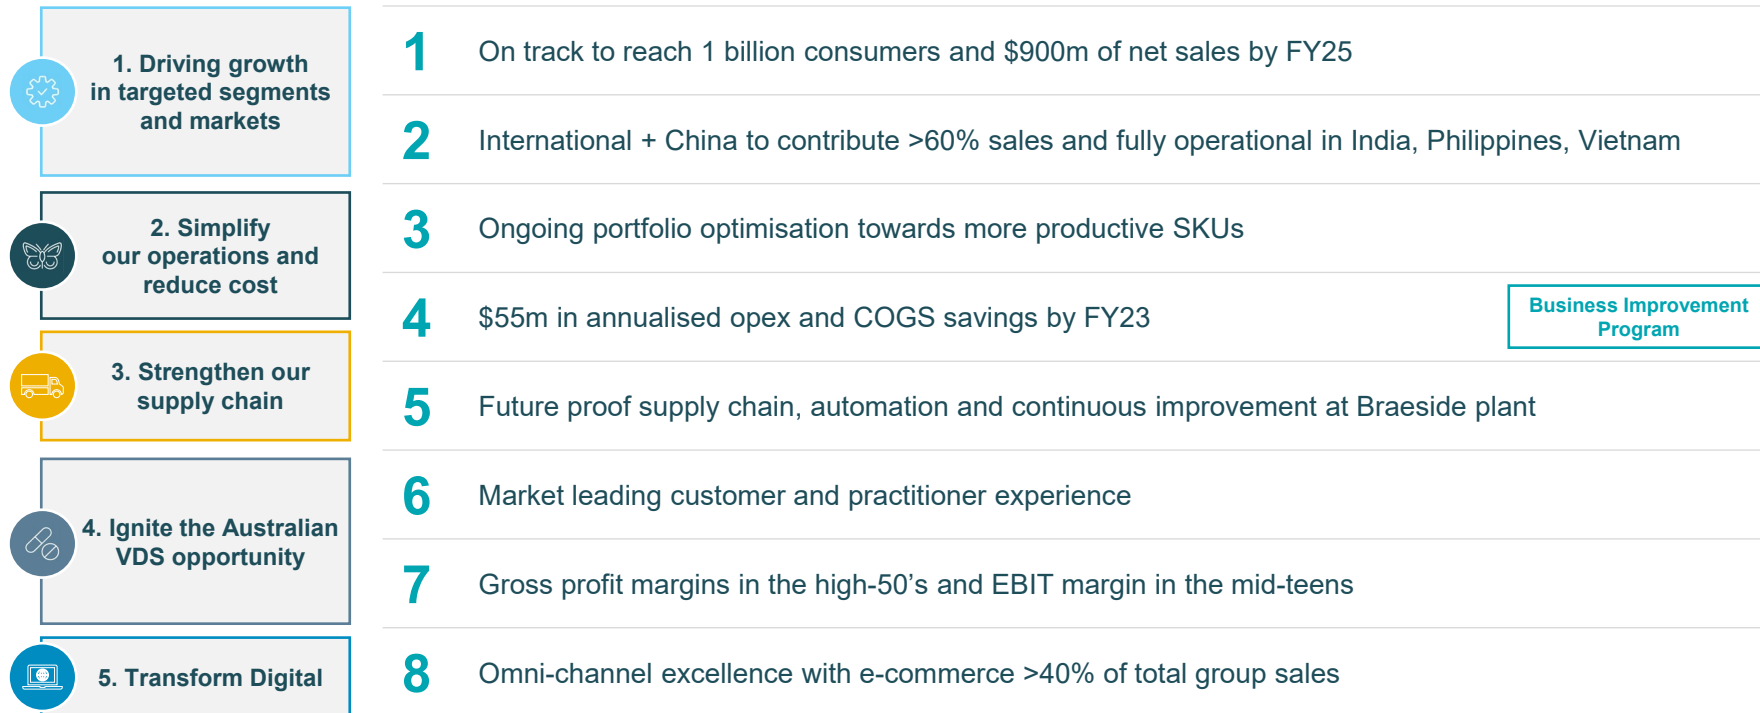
1. Driving growth in targeted segments and markets

2. Simplify our operations and reduce cost

3. Strengthen our supply chain

4. Ignite the Australian VDS opportunity

5. Transform Digital

1 On track to reach 1 billion consumers and $900m of net sales by FY25

2 International + China to contribute >60% sales and fully operational in India, Philippines, Vietnam

3 Ongoing portfolio optimisation towards more productive SKUs

4 $55m in annualised opex and COGS savings by FY23

Business Improvement Program

5 Future proof supply chain, automation and continuous improvement at Braeside plant

6 Market leading customer and practitioner experience

7 Gross profit margins in the high-50's and EBIT margin in the mid-teens

8 Omni-channel excellence with e-commerce >40% of total group sales